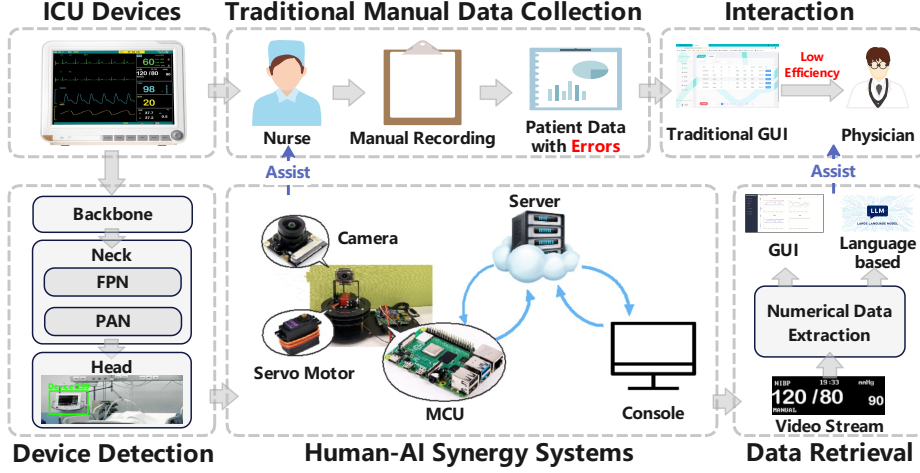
ICU Devices

Traditional Manual Data Collection

Interaction

60
120 /80
98
20

Nurse

Manual Recording

Patient Data with Errors

Low Efficiency

Traditional GUI

Physician

Assist

Assist

Backbone

Neck

FPN

PAN

Head

Device

Camera

Servo Motor

Server

MCU

Console

GUI

LLM

Language based

Numerical Data Extraction

NIBP 19:33 mmHg
120 /80 90
MANUAL

Video Stream

Device Detection

Human-AI Synergy Systems

Data Retrieval